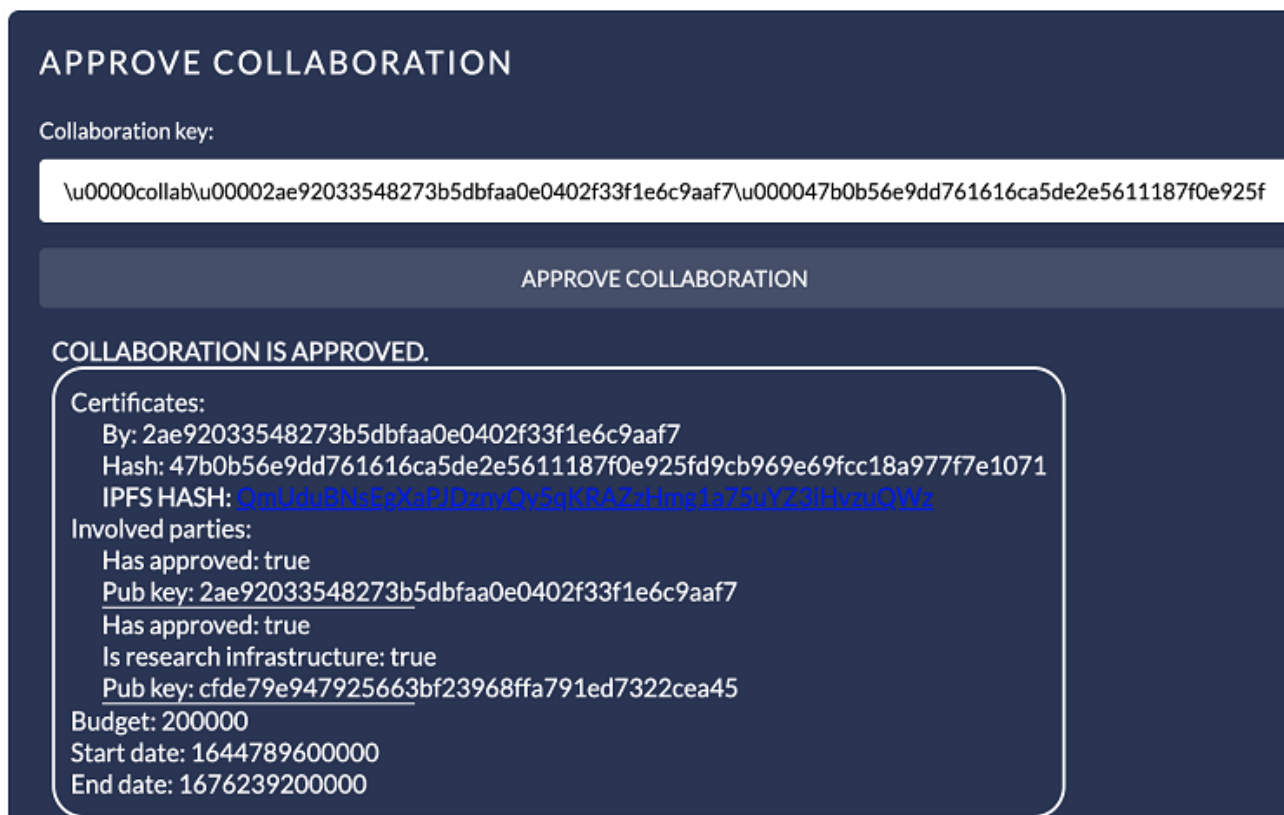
APPROVE COLLABORATION

Collaboration key:

\u0000collab\u00002ae92033548273b5dbfaa0e0402f33f1e6c9aaf7\u000047b0b56e9dd761616ca5de2e5611187f0e925f

APPROVE COLLABORATION

COLLABORATION IS APPROVED.

Certificates:
By: 2ae92033548273b5dbfaa0e0402f33f1e6c9aaf7
Hash: 47b0b56e9dd761616ca5de2e5611187f0e925fd9cb969e69fcc18a977f7e1071
IPFS HASH: QmUduBNsEgXaPJDznyQy5qKRAZzHmg1a75uYZ3iHvzuQWz
Involved parties:
Has approved: true
Pub key: 2ae92033548273b5dbfaa0e0402f33f1e6c9aaf7
Has approved: true
Is research infrastructure: true
Pub key: cfde79e947925663bf23968ffa791ed7322cea45
Budget: 200000
Start date: 1644789600000
End date: 1676239200000